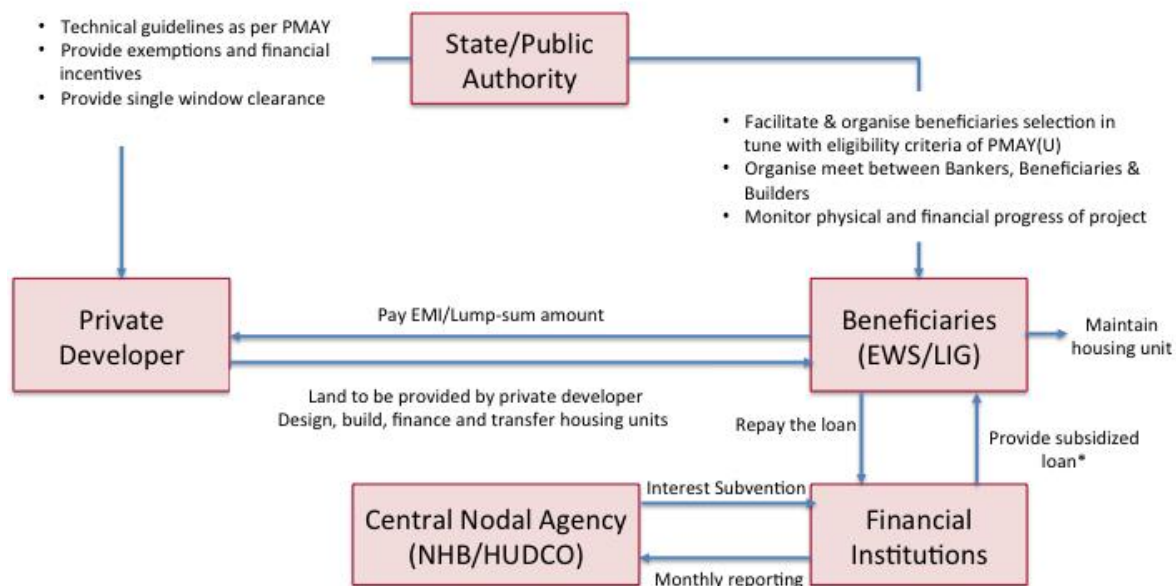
• Technical guidelines as per PMAY
• Provide exemptions and financial incentives
• Provide single window clearance

State/Public Authority

• Facilitate & organise beneficiaries selection in tune with eligibility criteria of PMAY(U)
• Organise meet between Bankers, Beneficiaries & Builders
• Monitor physical and financial progress of project

Private Developer

Pay EMI/Lump-sum amount

Beneficiaries (EWS/LIG)

Maintain housing unit

Land to be provided by private developer
Design, build, finance and transfer housing units

Repay the loan

Provide subsidized loan*

Interest Subvention

Central Nodal Agency (NHB/HUDCO)

Financial Institutions

Monthly reporting